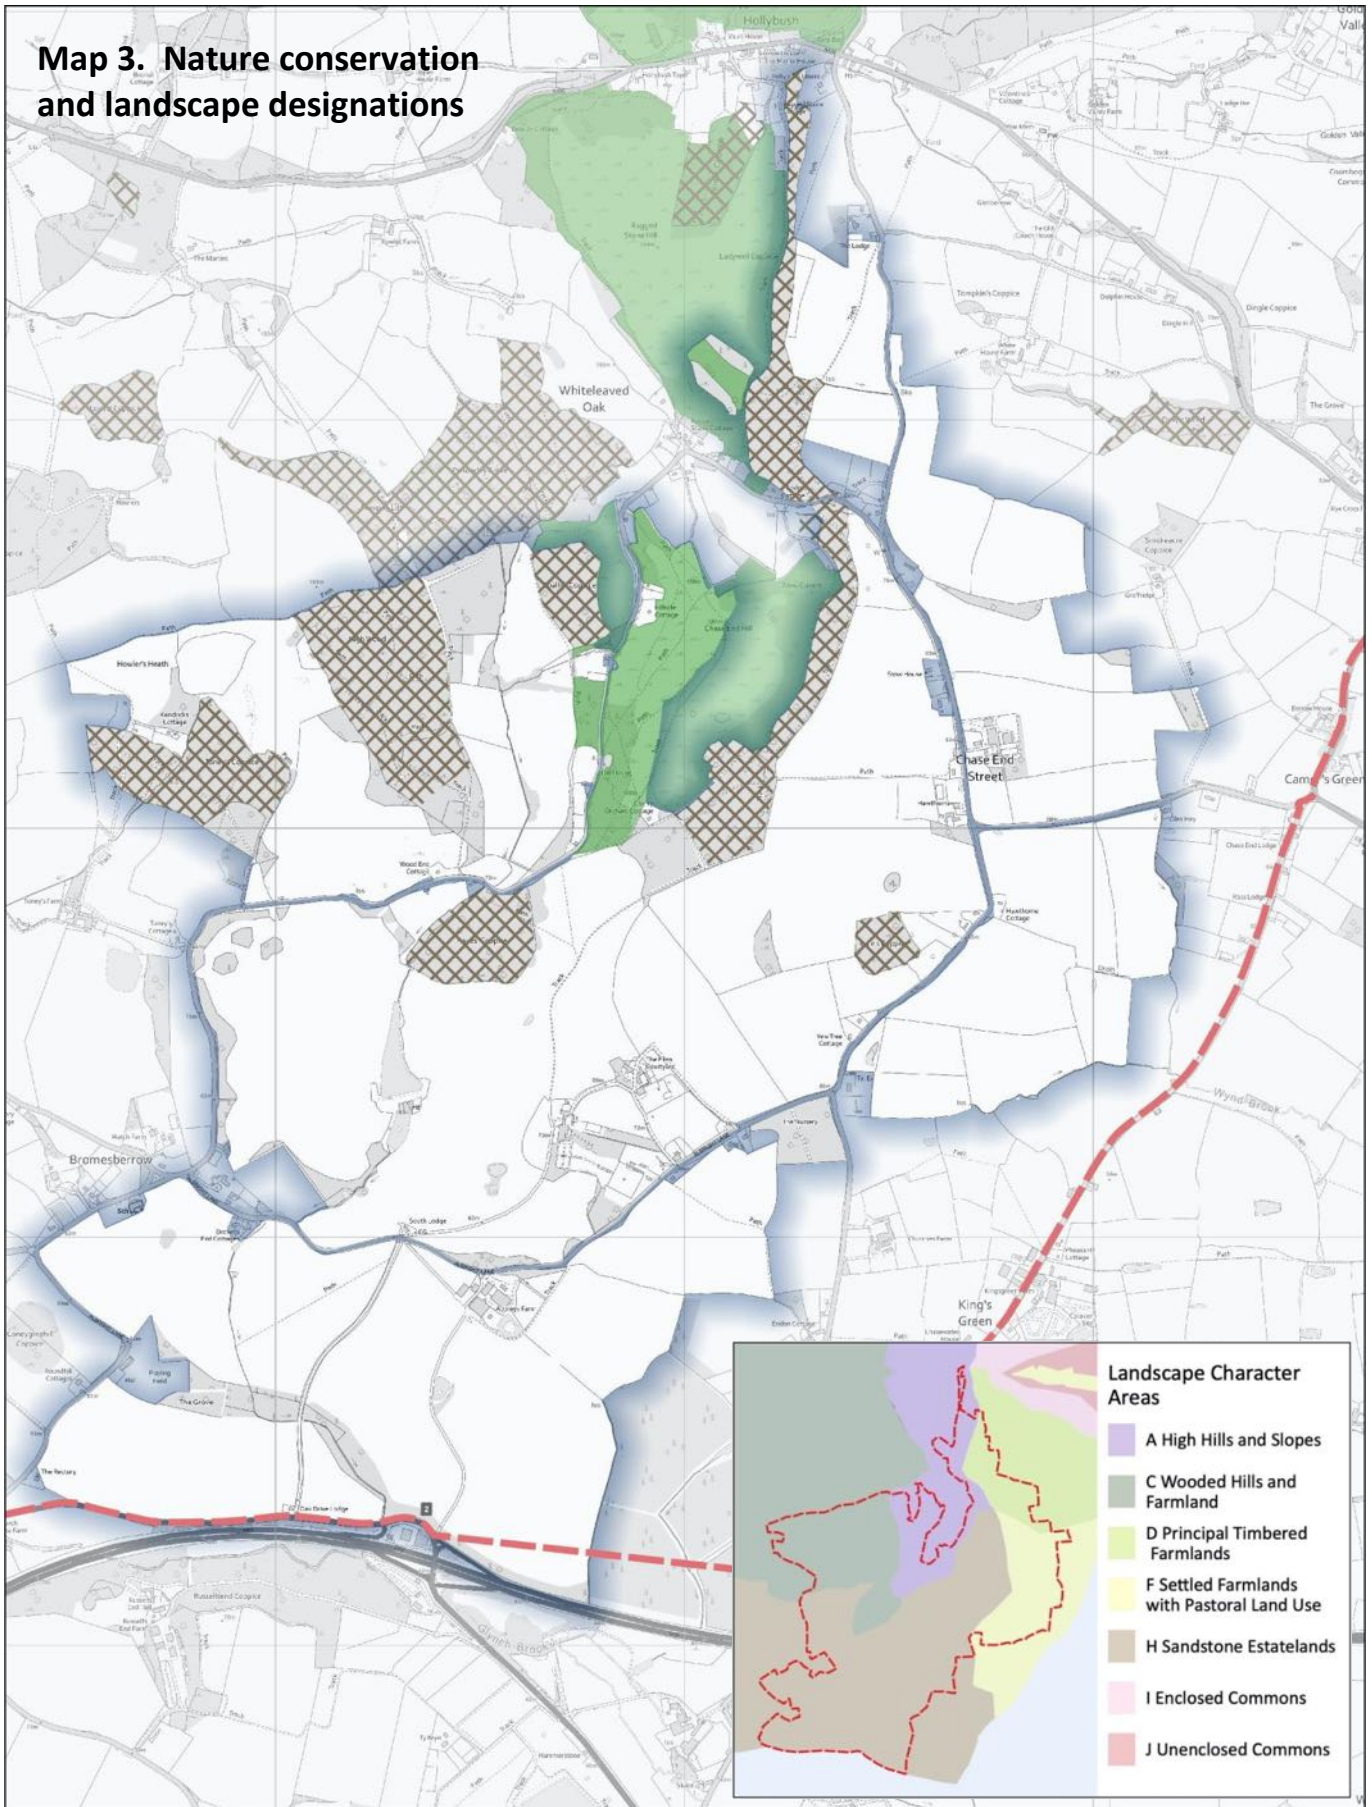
Map 3. Nature conservation and landscape designations

Hollybush

Whiteleaved Oak

Howler's Heath

Chase End Street

Bromesberrow

King's Green

Wynd Brook

Camer's Green

Landscape Character Areas

A High Hills and Slopes

C Wooded Hills and Farmland

D Principal Timbered Farmlands

F Settled Farmlands with Pastoral Land Use

H Sandstone Estatelands

I Enclosed Commons

J Unenclosed Commons